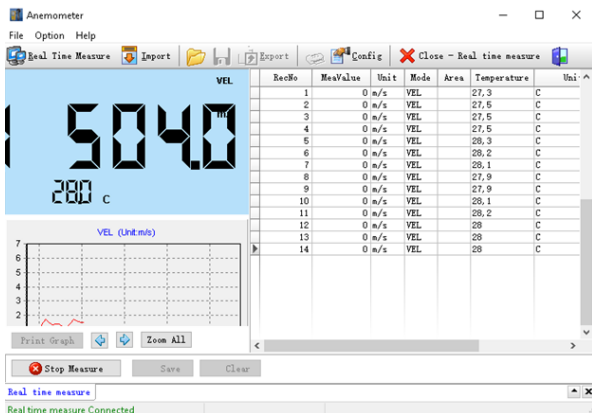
Anemometer

File Option Help

Real Time Measure Import Export Config Close - Real time measure

VEL

504.0 m

28.0 C

VEL (Unit:m/s)

7
6
5
4
3
2
1

| RecNo | MeaValue | Unit | Mode | Area | Temperature | Uni |
|---|---|---|---|---|---|---|
| 1 | 0 | m/s | VEL | | 27,3 | C |
| 2 | 0 | m/s | VEL | | 27,5 | C |
| 3 | 0 | m/s | VEL | | 27,5 | C |
| 4 | 0 | m/s | VEL | | 27,5 | C |
| 5 | 0 | m/s | VEL | | 28,3 | C |
| 6 | 0 | m/s | VEL | | 28,2 | C |
| 7 | 0 | m/s | VEL | | 28,1 | C |
| 8 | 0 | m/s | VEL | | 27,9 | C |
| 9 | 0 | m/s | VEL | | 27,9 | C |
| 10 | 0 | m/s | VEL | | 28,1 | C |
| 11 | 0 | m/s | VEL | | 28,2 | C |
| 12 | 0 | m/s | VEL | | 28 | C |
| 13 | 0 | m/s | VEL | | 28 | C |
| 14 | 0 | m/s | VEL | | 28 | C |

Print Graph Zoom All

Stop Measure Save Clear

Real time measure

Real time measure Connected